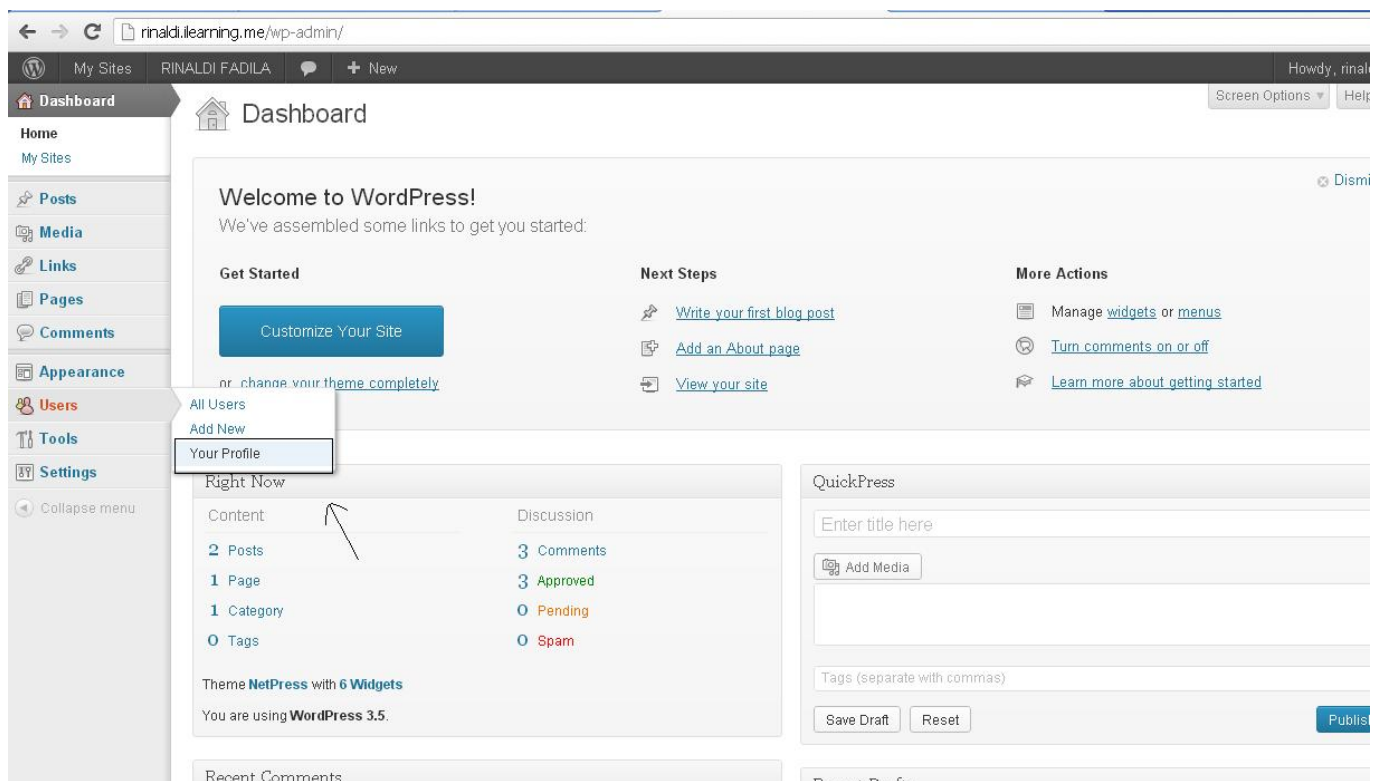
rinaldi.ilearning.me/wp-admin/

My Sites RINALDI FADILA + New Howdy, rinal

Dashboard
Home
My Sites
Posts
Media
Links
Pages
Comments
Appearance
Users
Tools
Settings
Collapse menu

All Users
Add New
Your Profile

Dashboard

Screen Options ▾ Help

Dismi

Welcome to WordPress!
We've assembled some links to get you started:

Get Started
Customize Your Site
or, change your theme completely

Next Steps
Write your first blog post
Add an About page
View your site

More Actions
Manage widgets or menus
Turn comments on or off
Learn more about getting started

Right Now
Content
2 Posts
1 Page
1 Category
0 Tags

Discussion
3 Comments
3 Approved
0 Pending
0 Spam

Theme NetPress with 6 Widgets
You are using WordPress 3.5.

QuickPress
Enter title here
Add Media
Tags (separate with commas)
Save Draft Reset Publis

Recent Comments